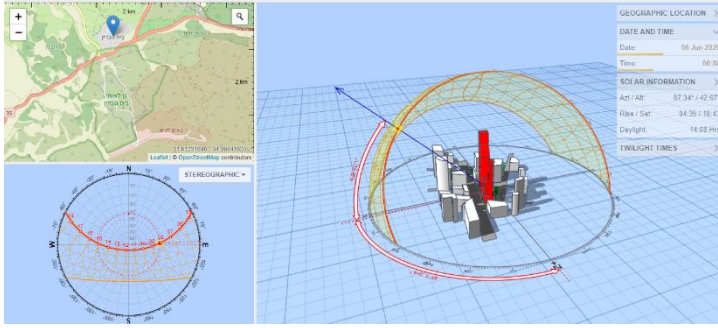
+
−
2 km
2 km
Leaflet | © OpenStreetMap contributors
STEREOGRAPHIC
N
E
S
W
GEOGRAPHIC LOCATION
DATE AND TIME
Date: 06 Jun 2020
Time: 08:5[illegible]
SOLAR INFORMATION
Azi / Alt: 87.34° / 42.67°
Rise / Set: 04:35 / 18:4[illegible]
Daylight: 14:08 Hrs
TWILIGHT TIMES